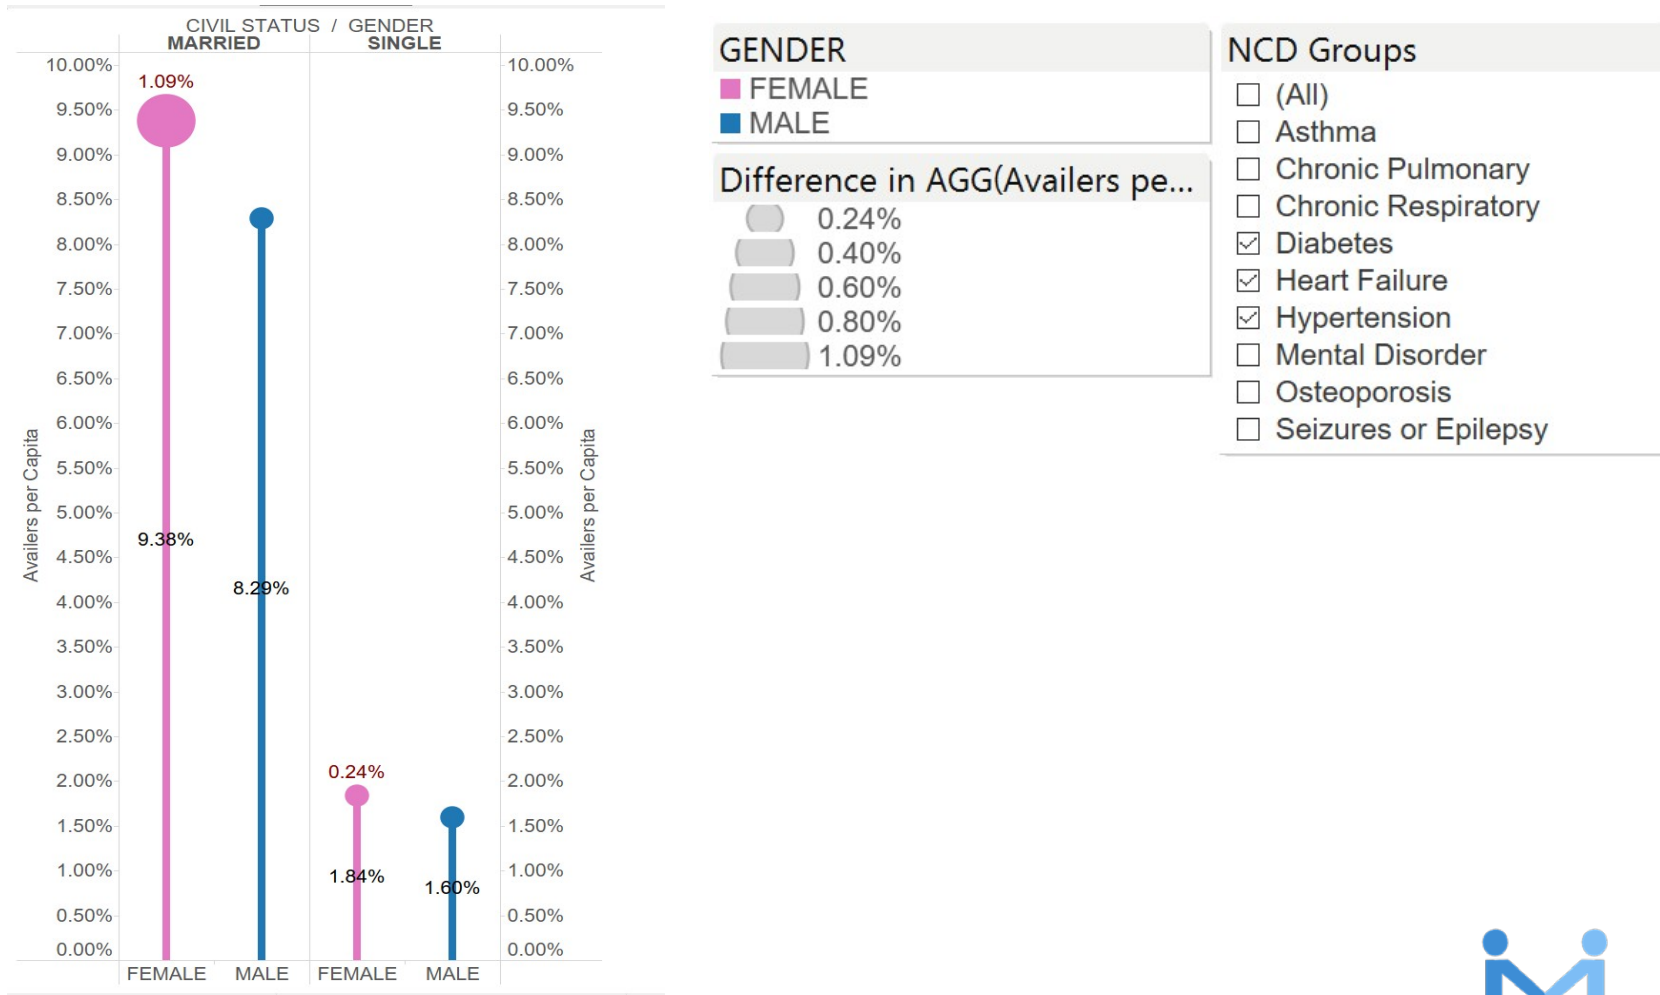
CIVIL STATUS / GENDER

| | MARRIED | | SINGLE | |
|---|---|---|---|---|
| | FEMALE | MALE | FEMALE | MALE |
| Value | 9.38% | 8.29% | 1.84% | 1.60% |
| Difference | 1.09% | | 0.24% | |

10.00%
9.50%
9.00%
8.50%
8.00%
7.50%
7.00%
6.50%
6.00%
5.50%
5.00%
4.50%
4.00%
3.50%
3.00%
2.50%
2.00%
1.50%
1.00%
0.50%
0.00%

Availers per Capita

Availers per Capita

GENDER
FEMALE
MALE

Difference in AGG(Availers pe...
0.24%
0.40%
0.60%
0.80%
1.09%

NCD Groups
☐ (All)
☐ Asthma
☐ Chronic Pulmonary
☐ Chronic Respiratory
☑ Diabetes
☑ Heart Failure
☑ Hypertension
☐ Mental Disorder
☐ Osteoporosis
☐ Seizures or Epilepsy